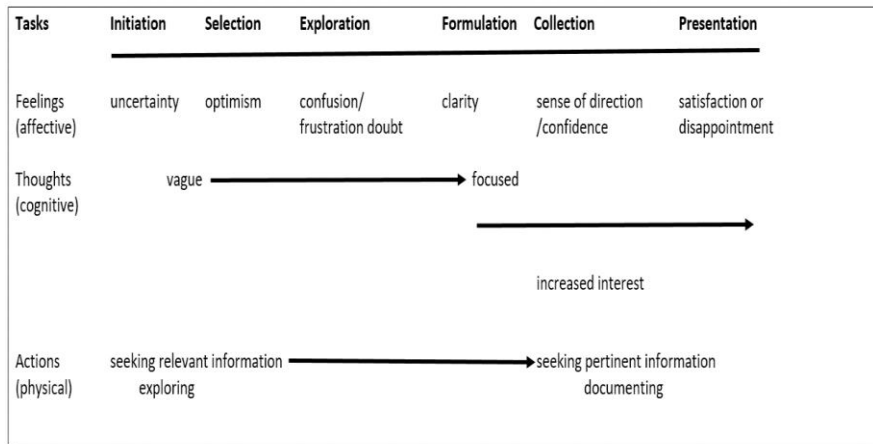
| Tasks | Initiation | Selection | Exploration | Formulation | Collection | Presentation |
|---|---|---|---|---|---|---|
| Feelings (affective) | uncertainty | optimism | confusion/ frustration doubt | clarity | sense of direction /confidence | satisfaction or disappointment |
| Thoughts (cognitive) | vague | | | focused | | |
| | | | | | increased interest | |
| Actions (physical) | seeking relevant information exploring | | | | seeking pertinent information documenting | |